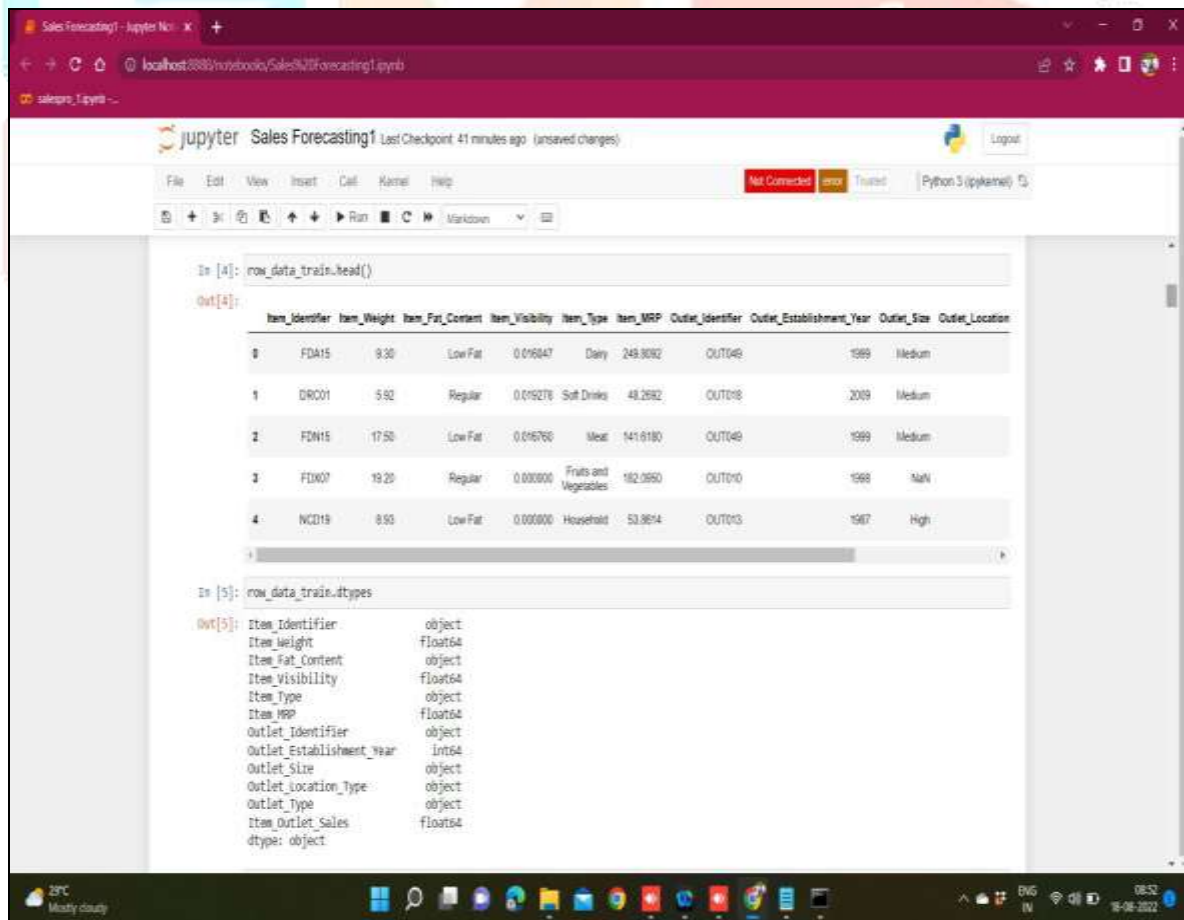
Sales Forecasting1 - Jupyter Not × +

localhost:8888/notebooks/Sales%20Forecasting1.ipynb

salespro_1.ipynb - ...

jupyter Sales Forecasting1 Last Checkpoint: 41 minutes ago (unsaved changes)

Logout

File Edit View Insert Cell Kernel Help

Not Connected error Trusted Python 3 (ipykernel)

Run Markdown

In [4]: row_data_train.head()

Out[4]:

| | Item_Identifier | Item_Weight | Item_Fat_Content | Item_Visibility | Item_Type | Item_MRP | Outlet_Identifier | Outlet_Establishment_Year | Outlet_Size | Outlet_Location |
|---|---|---|---|---|---|---|---|---|---|---|
| 0 | FDA15 | 9.30 | Low Fat | 0.016047 | Dairy | 249.8092 | OUT049 | 1999 | Medium | |
| 1 | DRC01 | 5.92 | Regular | 0.019278 | Soft Drinks | 48.2692 | OUT018 | 2009 | Medium | |
| 2 | FDN15 | 17.50 | Low Fat | 0.016760 | Meat | 141.6180 | OUT049 | 1999 | Medium | |
| 3 | FDX07 | 19.20 | Regular | 0.000000 | Fruits and Vegetables | 182.0950 | OUT010 | 1998 | NaN | |
| 4 | NCD19 | 8.93 | Low Fat | 0.000000 | Household | 53.8614 | OUT013 | 1987 | High | |

In [5]: row_data_train.dtypes

Out[5]: Item_Identifier object
Item_Weight float64
Item_Fat_Content object
Item_Visibility float64
Item_Type object
Item_MRP float64
Outlet_Identifier object
Outlet_Establishment_Year int64
Outlet_Size object
Outlet_Location_Type object
Outlet_Type object
Item_Outlet_Sales float64
dtype: object

29°C Mostly cloudy

ENG IN 08:52 16-08-2022